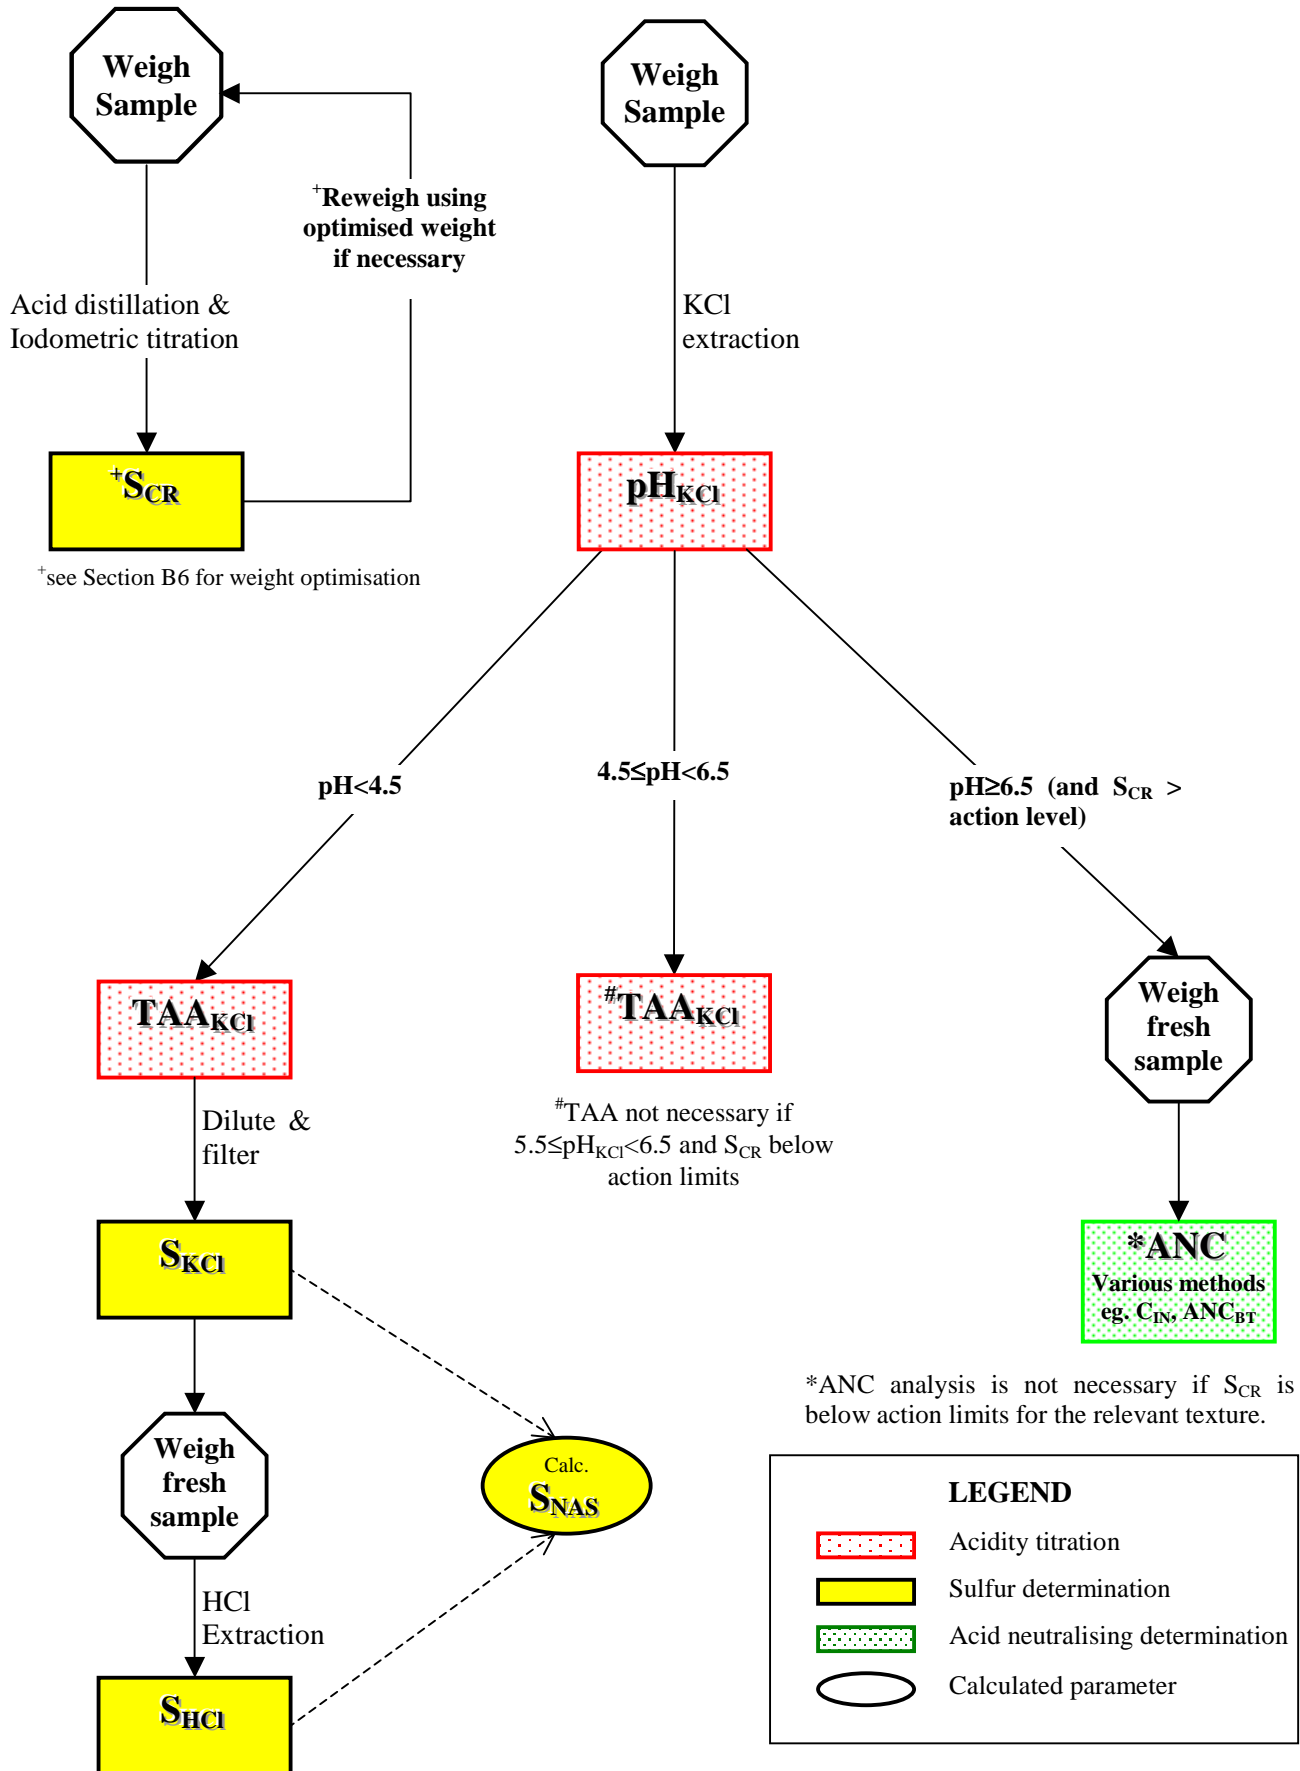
Weigh Sample

$^{+}$Reweigh using optimised weight if necessary

Acid distillation & Iodometric titration

$^{+}S_{CR}$

$^{+}$see Section B6 for weight optimisation

Weigh Sample

KCl extraction

$pH_{KCl}$

pH<4.5

4.5≤pH<6.5

pH≥6.5 (and $S_{CR}$ > action level)

$TAA_{KCl}$

$^{\#}TAA_{KCl}$

$^{\#}$TAA not necessary if 5.5≤$pH_{KCl}$<6.5 and $S_{CR}$ below action limits

Weigh fresh sample

*ANC
Various methods eg. $C_{IN}$, $ANC_{BT}$

*ANC analysis is not necessary if $S_{CR}$ is below action limits for the relevant texture.

Dilute & filter

$S_{KCl}$

Weigh fresh sample

Calc.
$S_{NAS}$

HCl Extraction

$S_{HCl}$

LEGEND
Acidity titration
Sulfur determination
Acid neutralising determination
Calculated parameter